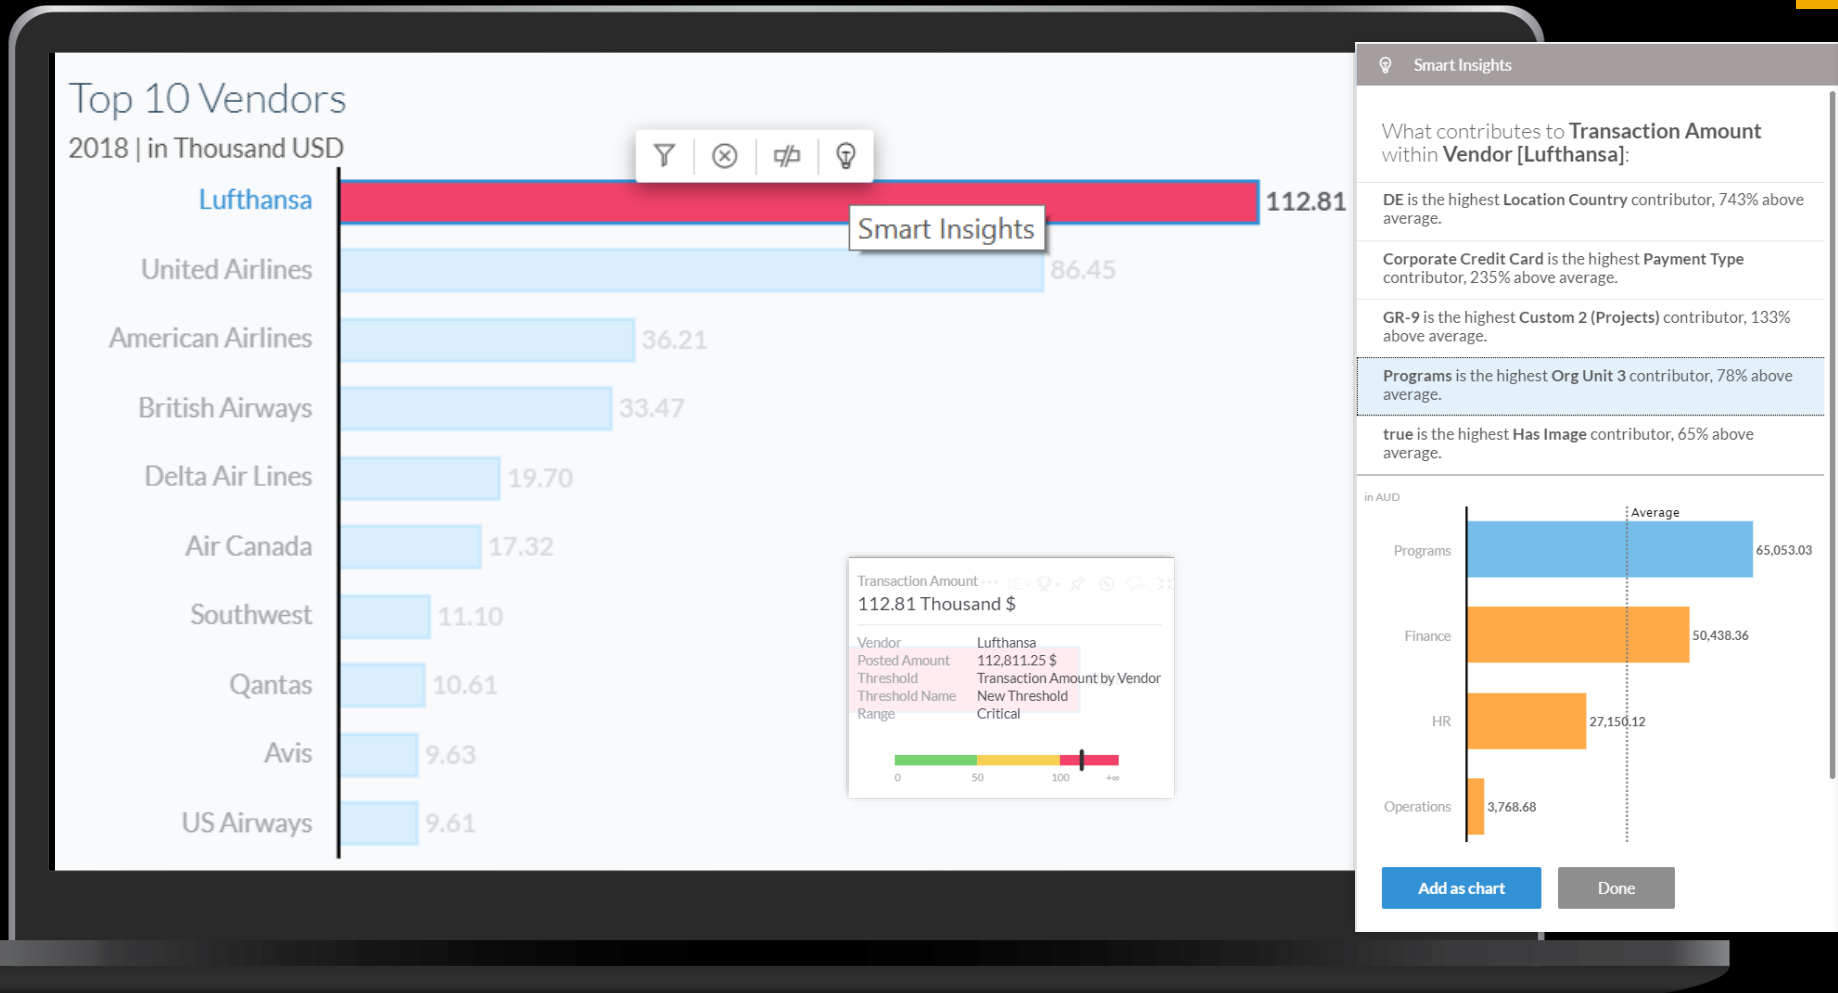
Top 10 Vendors
2018 | in Thousand USD

Smart Insights

Lufthansa 112.81
United Airlines 86.45
American Airlines 36.21
British Airways 33.47
Delta Air Lines 19.70
Air Canada 17.32
Southwest 11.10
Qantas 10.61
Avis 9.63
US Airways 9.61

Transaction Amount
112.81 Thousand $

| Vendor | Lufthansa |
|---|---|
| Posted Amount | 112,811.25 $ |
| Threshold | Transaction Amount by Vendor |
| Threshold Name | New Threshold |
| Range | Critical |

0 50 100 +∞

Smart Insights

What contributes to Transaction Amount within Vendor [Lufthansa]:

DE is the highest Location Country contributor, 743% above average.

Corporate Credit Card is the highest Payment Type contributor, 235% above average.

GR-9 is the highest Custom 2 (Projects) contributor, 133% above average.

Programs is the highest Org Unit 3 contributor, 78% above average.

true is the highest Has Image contributor, 65% above average.

in AUD
Average
Programs 65,053.03
Finance 50,438.36
HR 27,150.12
Operations 3,768.68

Add as chart
Done